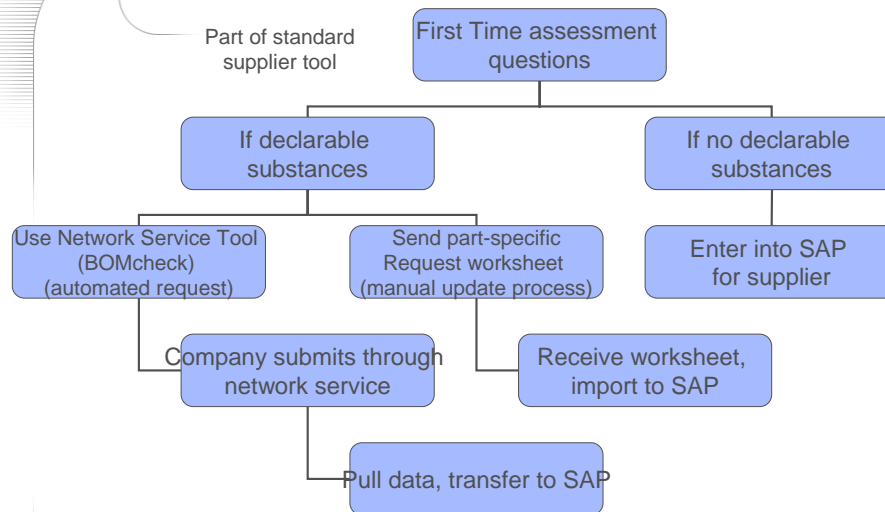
Part of standard supplier tool

First Time assessment questions

If declarable substances

If no declarable substances

Use Network Service Tool (BOMcheck) (automated request)

Send part-specific Request worksheet (manual update process)

Enter into SAP for supplier

Company submits through network service

Receive worksheet, import to SAP

Pull data, transfer to SAP